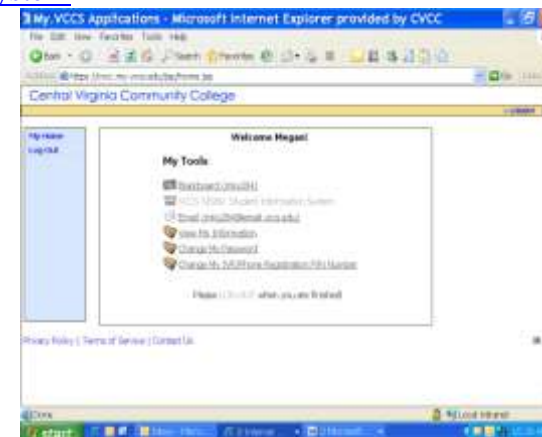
My.VCCS Applications - Microsoft Internet Explorer provided by CVCC

File Edit View Favorites Tools Help

Central Virginia Community College

My Home
Log Out

Welcome Megan!

My Tools

Blackboard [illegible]
VCCS SIS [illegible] Student Information System
Email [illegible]@email.vccs.edu
View My Information
Change My Password
Change My SIS/Phone Registration PIN Number

Please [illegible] when you are finished

Privacy Policy | Terms of Service | Contact Us

Done

Local intranet

start